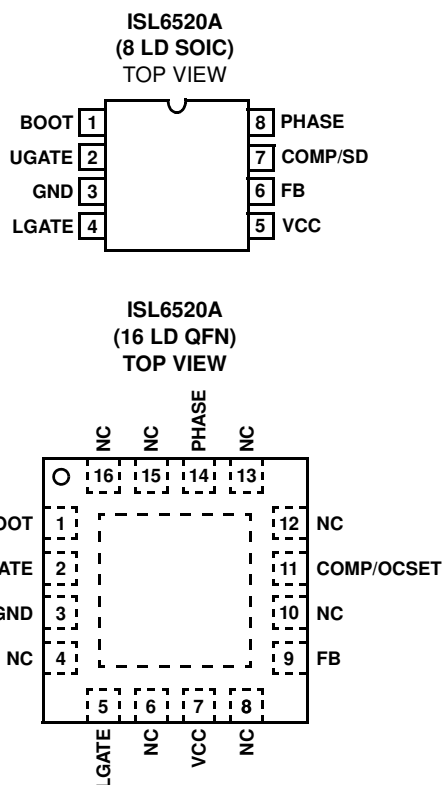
ISL6520A
(8 LD SOIC)
TOP VIEW

BOOT 1
UGATE 2
GND 3
LGATE 4
8 PHASE
7 COMP/SD
6 FB
5 VCC

ISL6520A
(16 LD QFN)
TOP VIEW

NC NC PHASE NC
16 15 14 13

BOOT 1
UGATE 2
GND 3
NC 4
12 NC
11 COMP/OCSET
10 NC
9 FB

5 6 7 8
LGATE NC VCC NC